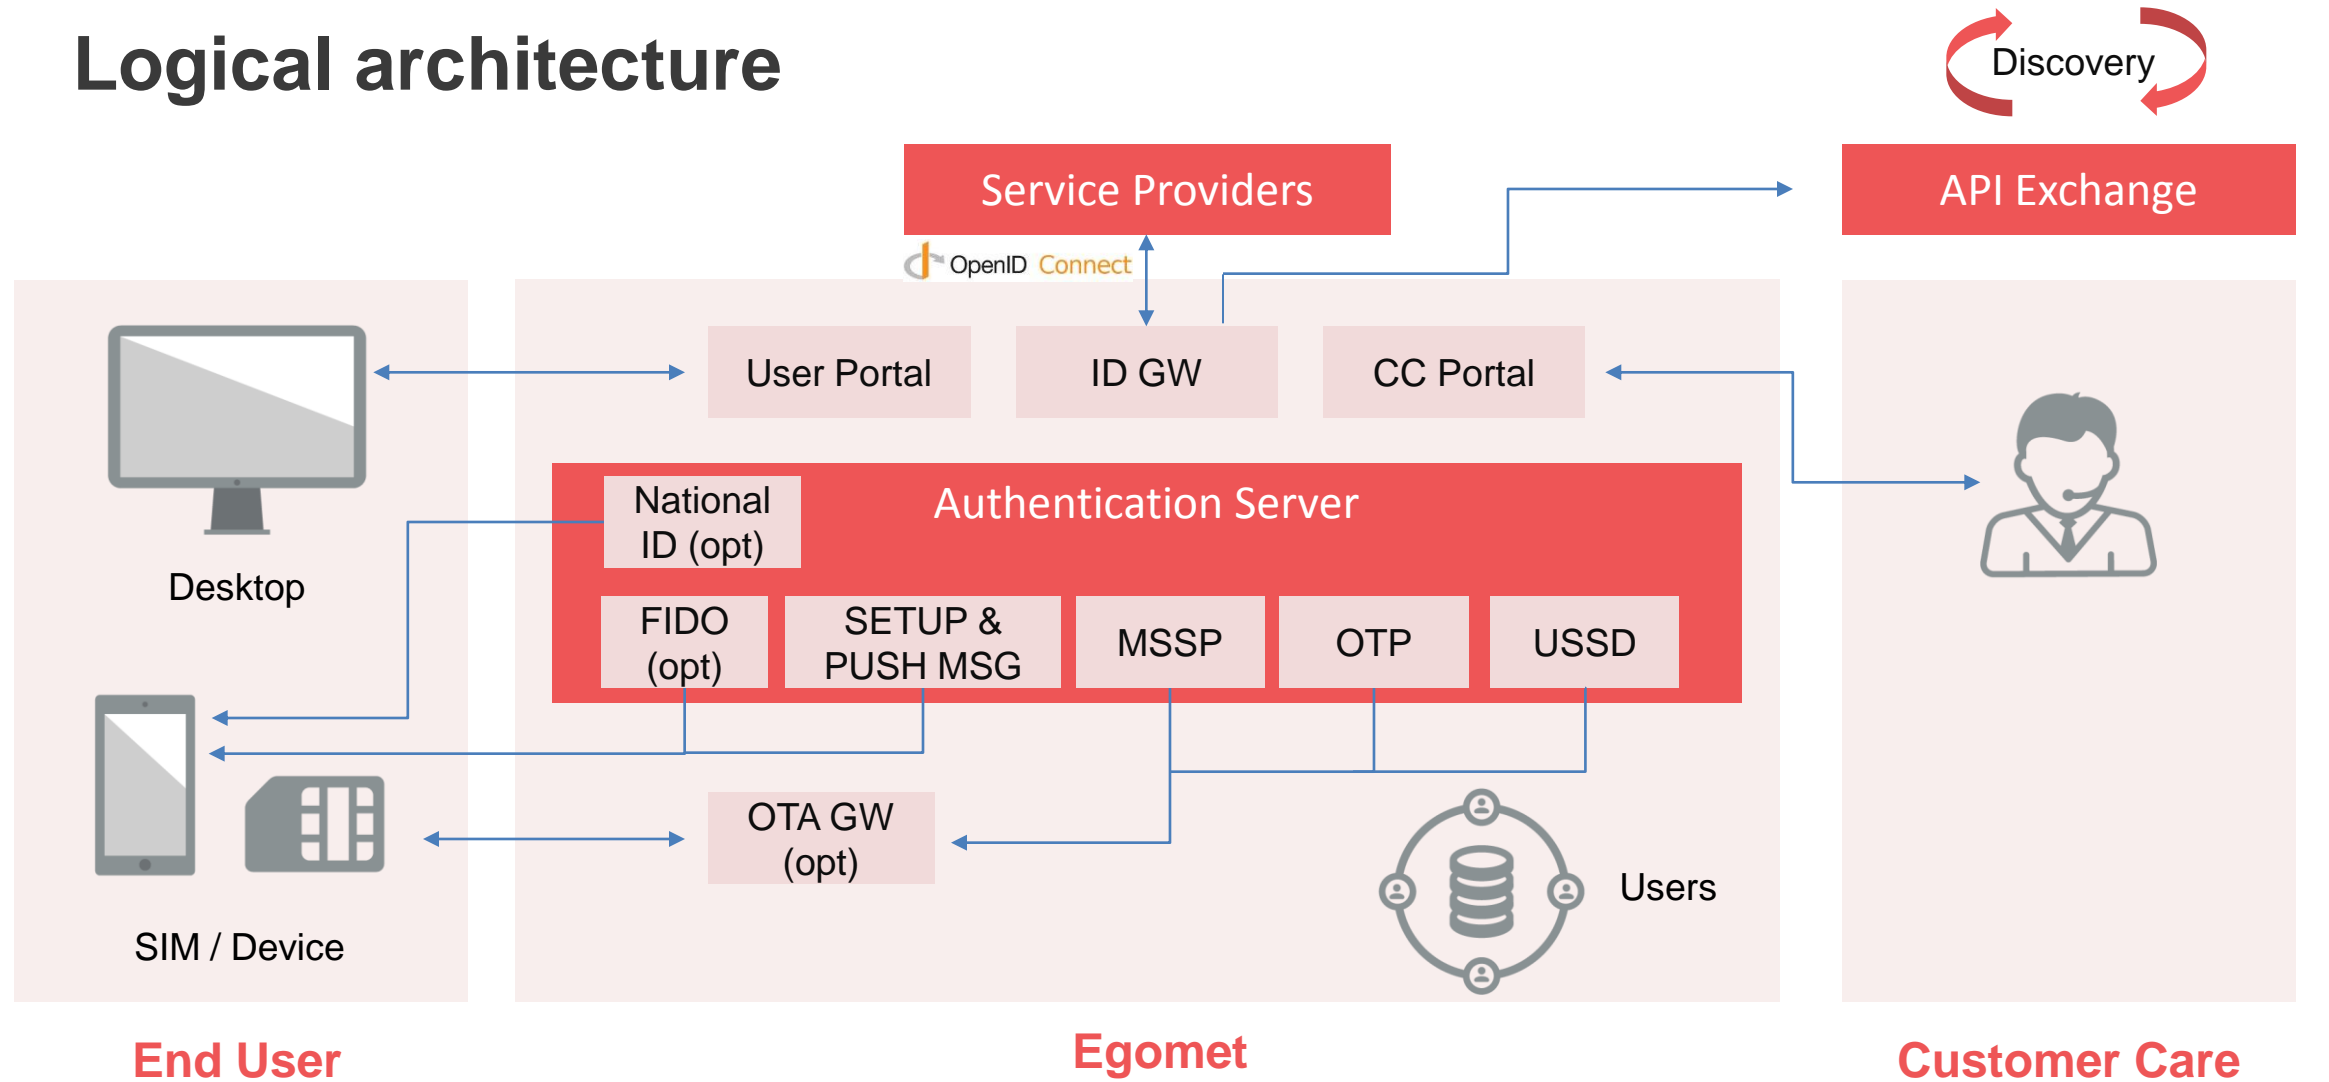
Logical architecture

Discovery

Service Providers

API Exchange

OpenID Connect

User Portal

ID GW

CC Portal

Desktop

National ID (opt)

Authentication Server

FIDO (opt)

SETUP & PUSH MSG

MSSP

OTP

USSD

OTA GW (opt)

Users

SIM / Device

End User

Egomet

Customer Care